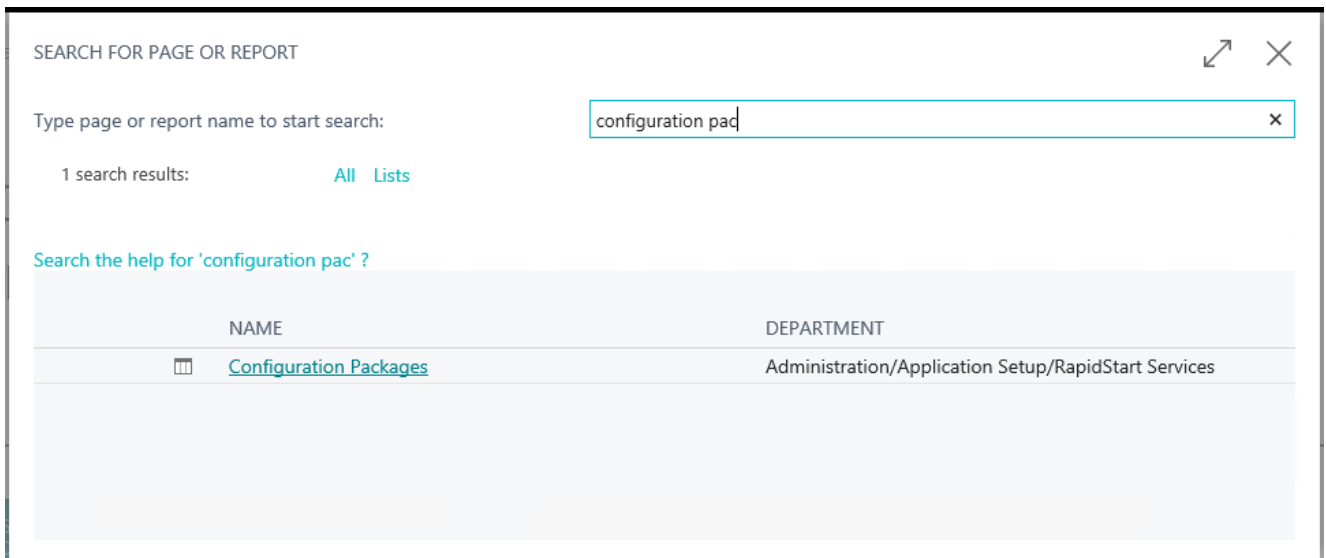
SEARCH FOR PAGE OR REPORT

Type page or report name to start search: configuration pac ×

1 search results: All Lists

Search the help for 'configuration pac' ?

| | NAME | DEPARTMENT |
|---|---|---|
| | Configuration Packages | Administration/Application Setup/RapidStart Services |